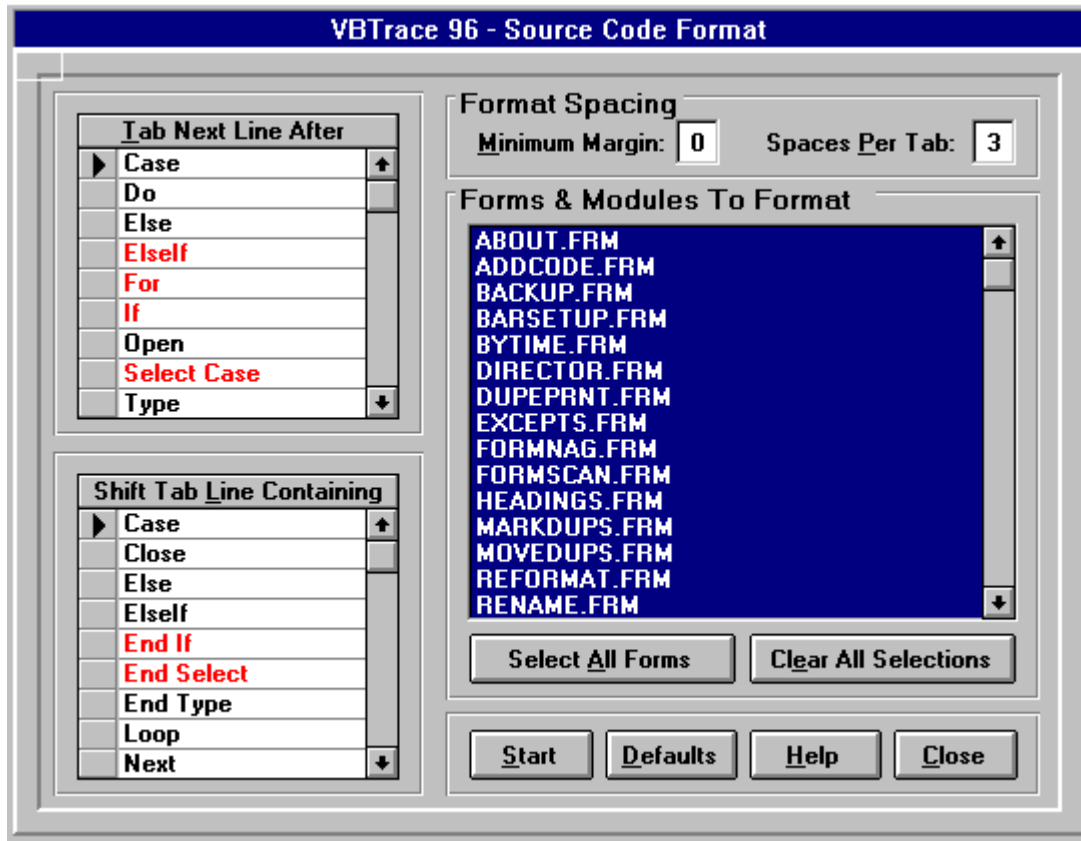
VBTrace 96 - Source Code Format

Tab Next Line After
Case
Do
Else
ElseIf
For
If
Open
Select Case
Type

Shift Tab Line Containing
Case
Close
Else
ElseIf
End If
End Select
End Type
Loop
Next

Format Spacing
Minimum Margin: 0
Spaces Per Tab: 3

Forms & Modules To Format
ABOUT.FRM
ADDCODE.FRM
BACKUP.FRM
BARSETUP.FRM
BYTIME.FRM
DIRECTOR.FRM
DUPEPRNT.FRM
EXCEPTS.FRM
FORMNAG.FRM
FORMSCAN.FRM
HEADINGS.FRM
MARKDUPS.FRM
MOVEDUPS.FRM
REFORMAT.FRM
RENAME.FRM

Select All Forms
Clear All Selections

Start
Defaults
Help
Close